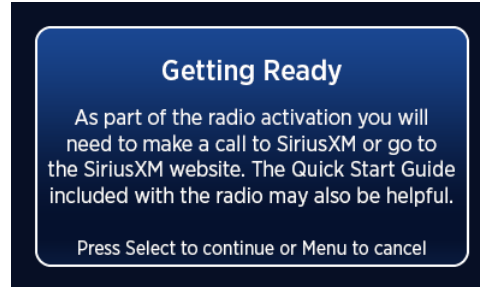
Getting Ready

As part of the radio activation you will need to make a call to SiriusXM or go to the SiriusXM website. The Quick Start Guide included with the radio may also be helpful.

Press Select to continue or Menu to cancel